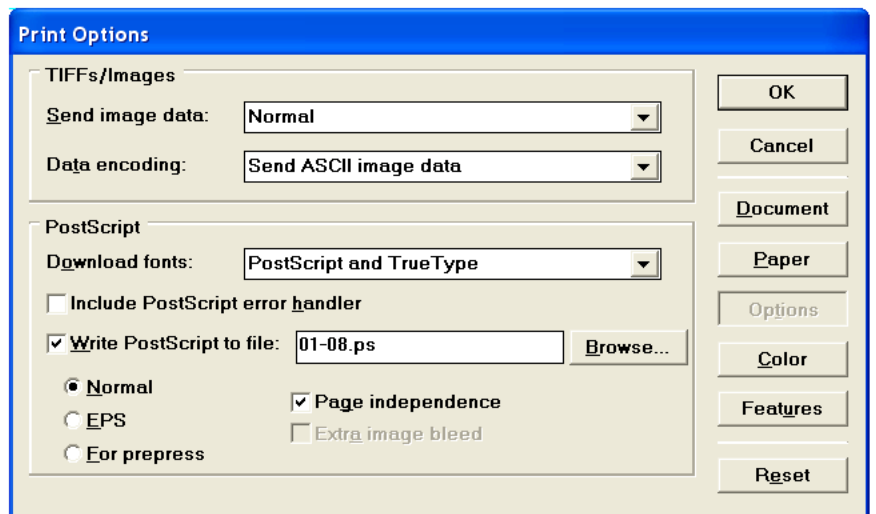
Print Options

TIFFs/Images

Send image data: Normal

Data encoding: Send ASCII image data

PostScript

Download fonts: PostScript and TrueType

Include PostScript error handler

Write PostScript to file: 01-08.ps

Browse...

Normal

EPS

For prepress

Page independence

Extra image bleed

OK

Cancel

Document

Paper

Options

Color

Features

Reset